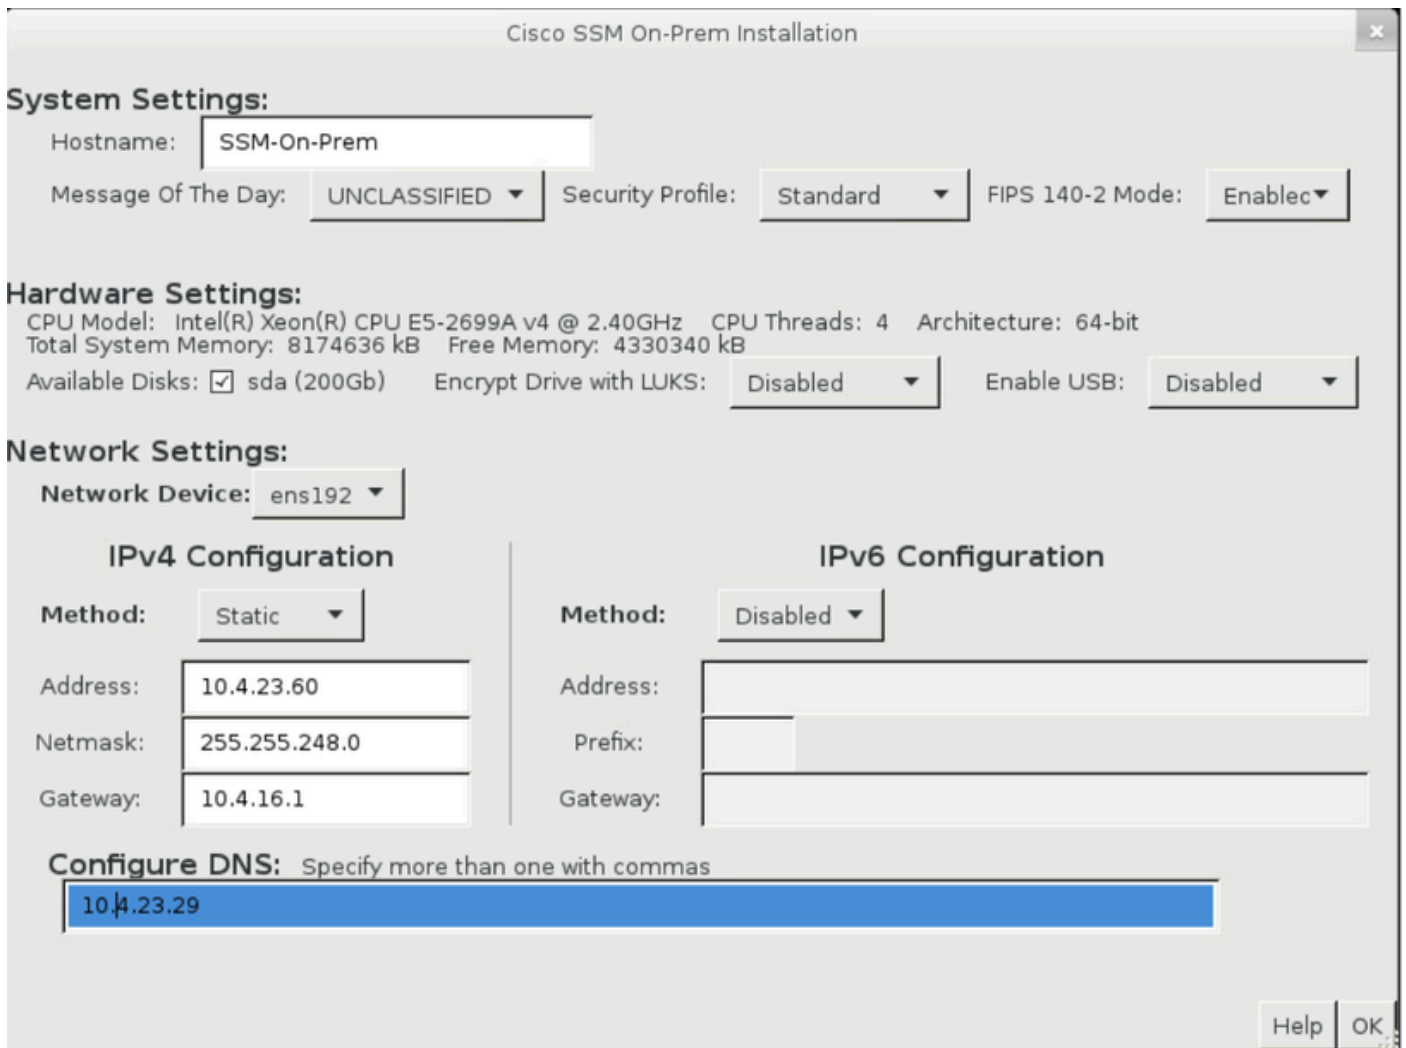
Cisco SSM On-Prem Installation

System Settings:

Hostname: SSM-On-Prem

Message Of The Day: UNCLASSIFIED

Security Profile: Standard

FIPS 140-2 Mode: Enablec

Hardware Settings:

CPU Model: Intel(R) Xeon(R) CPU E5-2699A v4 @ 2.40GHz CPU Threads: 4 Architecture: 64-bit
Total System Memory: 8174636 kB Free Memory: 4330340 kB

Available Disks: ☑ sda (200Gb) Encrypt Drive with LUKS: Disabled Enable USB: Disabled

Network Settings:

Network Device: ens192

IPv4 Configuration

Method: Static

Address: 10.4.23.60

Netmask: 255.255.248.0

Gateway: 10.4.16.1

IPv6 Configuration

Method: Disabled

Address:

Prefix:

Gateway:

Configure DNS: Specify more than one with commas

10.4.23.29

Help OK